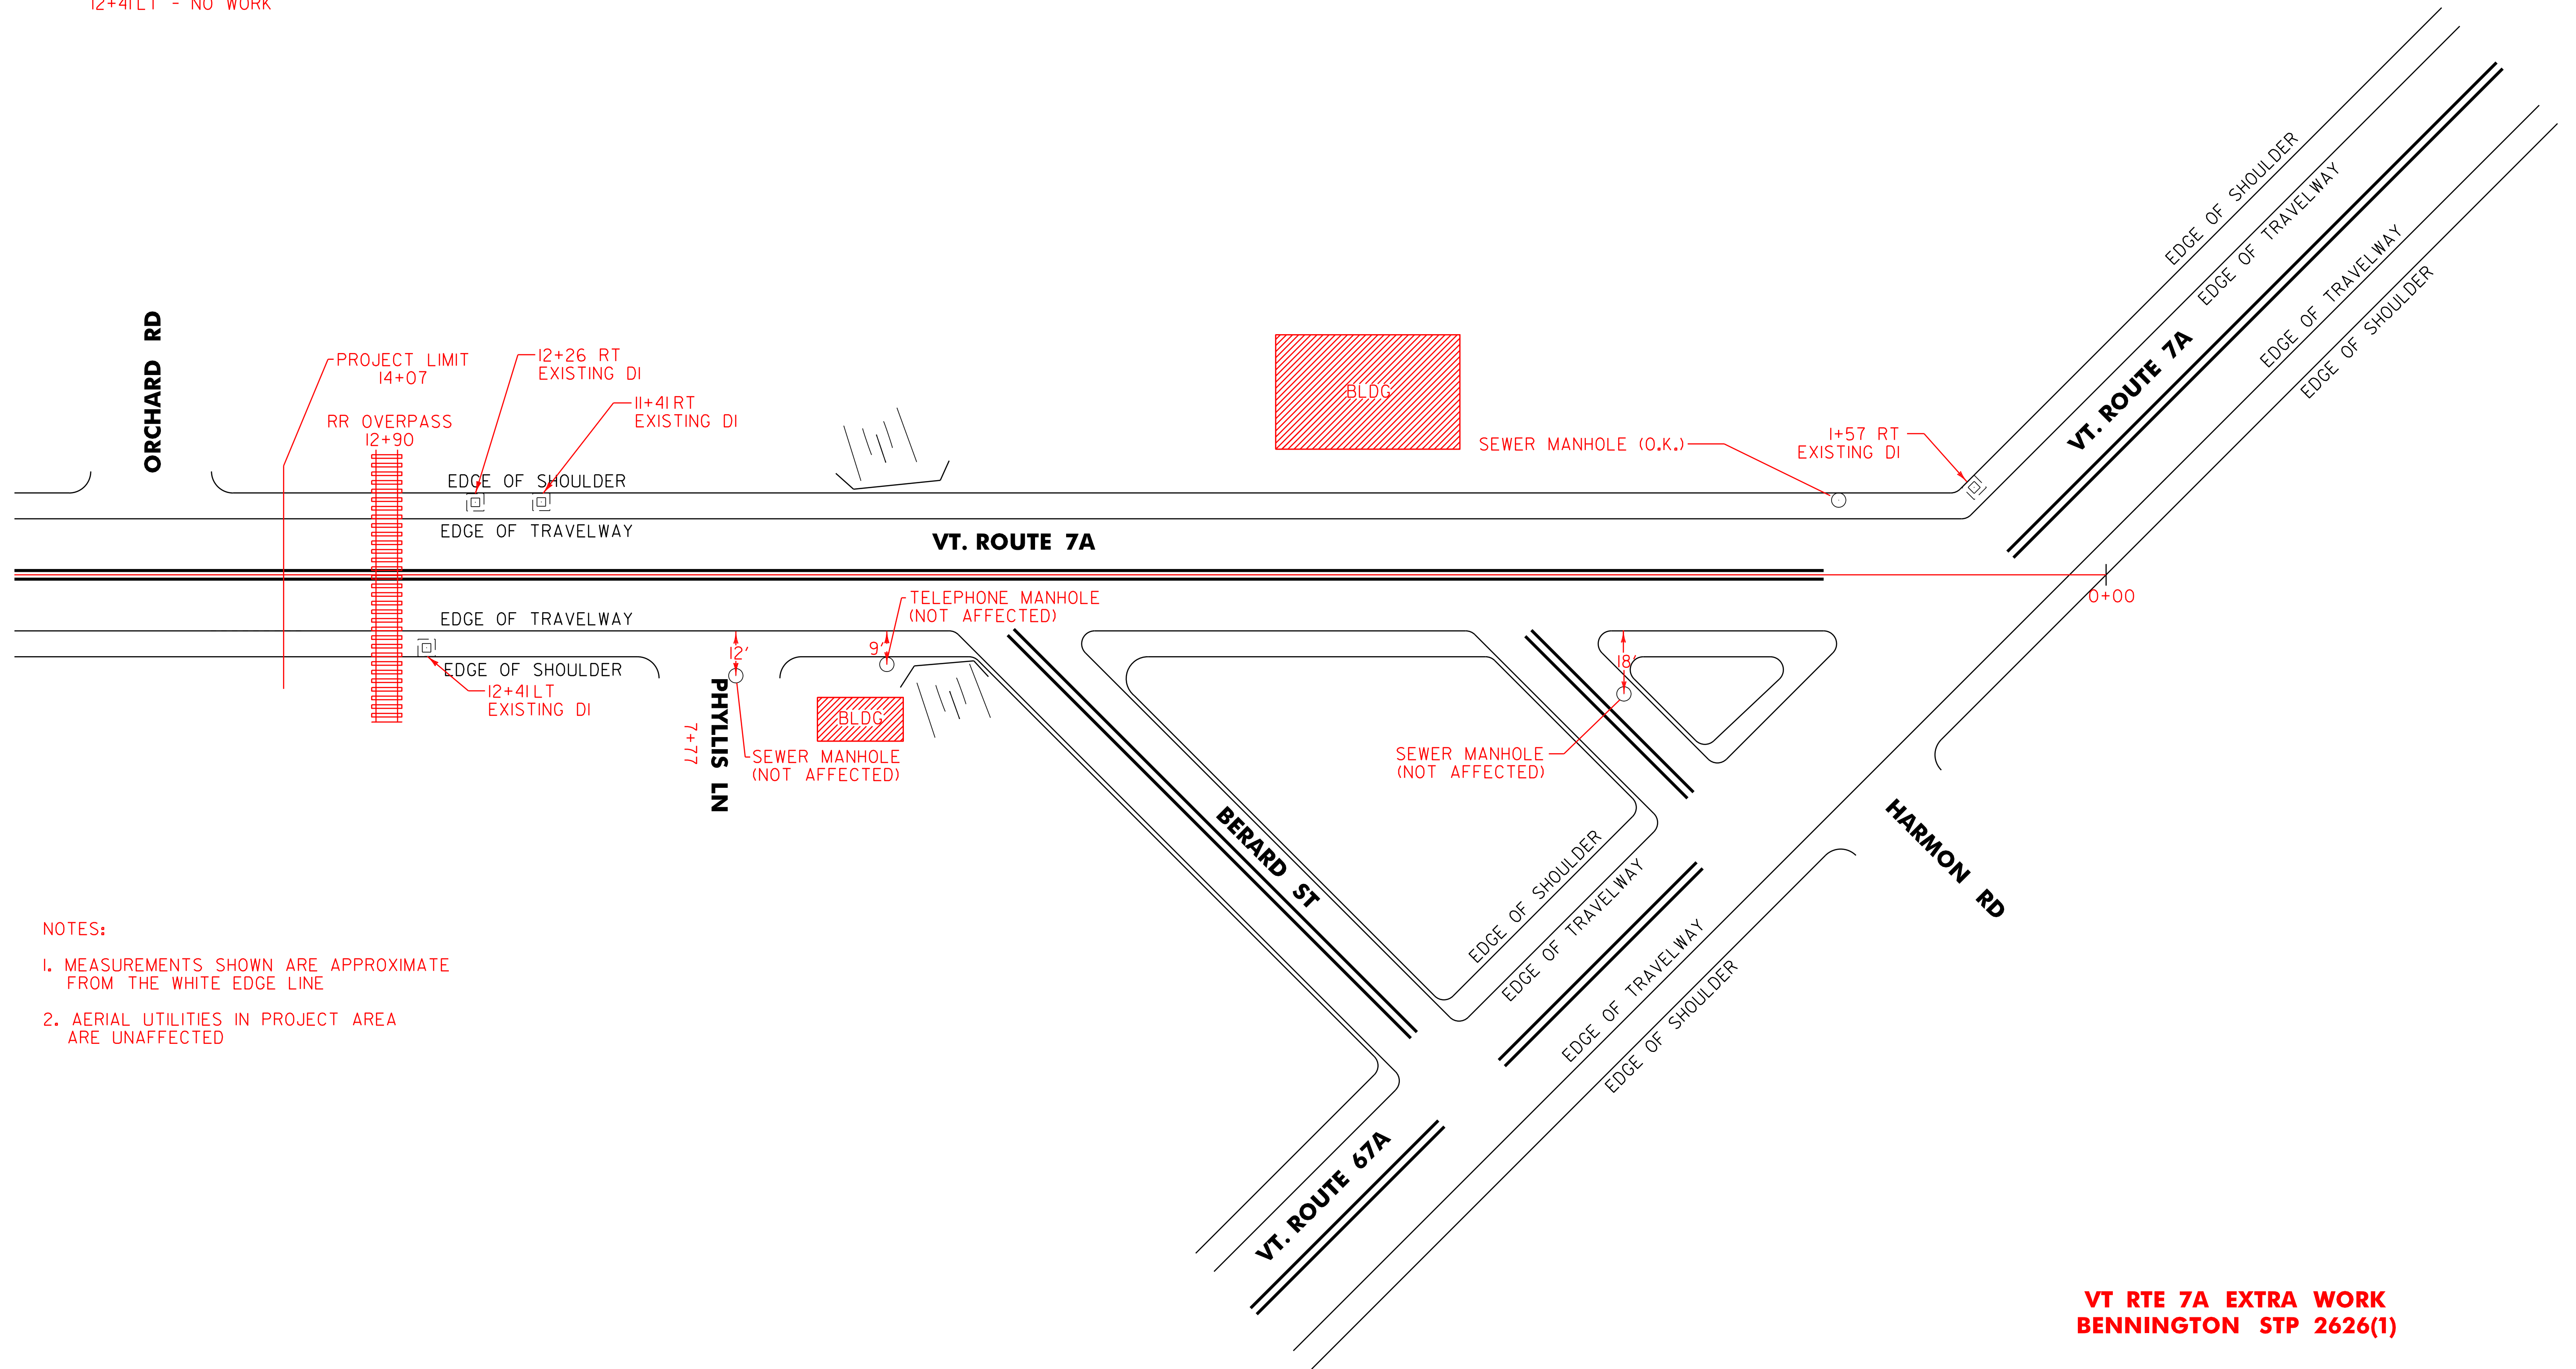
12+41LT - NO WORK

ORCHARD RD

PROJECT LIMIT
14+07

RR OVERPASS
12+90

12+26 RT
EXISTING DI

11+41 RT
EXISTING DI

BLDG

SEWER MANHOLE (O.K.)

1+57 RT
EXISTING DI

EDGE OF SHOULDER

EDGE OF TRAVELWAY

EDGE OF TRAVELWAY

EDGE OF SHOULDER

VT. ROUTE 7A

EDGE OF SHOULDER

EDGE OF TRAVELWAY

VT. ROUTE 7A

0+00

EDGE OF TRAVELWAY

TELEPHONE MANHOLE
(NOT AFFECTED)

EDGE OF SHOULDER

12+41 LT
EXISTING DI

12'

9'

18'

PHYLLIS LN

7+77

BLDG

SEWER MANHOLE
(NOT AFFECTED)

SEWER MANHOLE
(NOT AFFECTED)

BERARD ST

HARMON RD

EDGE OF SHOULDER

EDGE OF TRAVELWAY

EDGE OF TRAVELWAY

EDGE OF SHOULDER

NOTES:

1. MEASUREMENTS SHOWN ARE APPROXIMATE FROM THE WHITE EDGE LINE

2. AERIAL UTILITIES IN PROJECT AREA ARE UNAFFECTED

VT. ROUTE 67A

VT RTE 7A EXTRA WORK
BENNINGTON STP 2626(1)